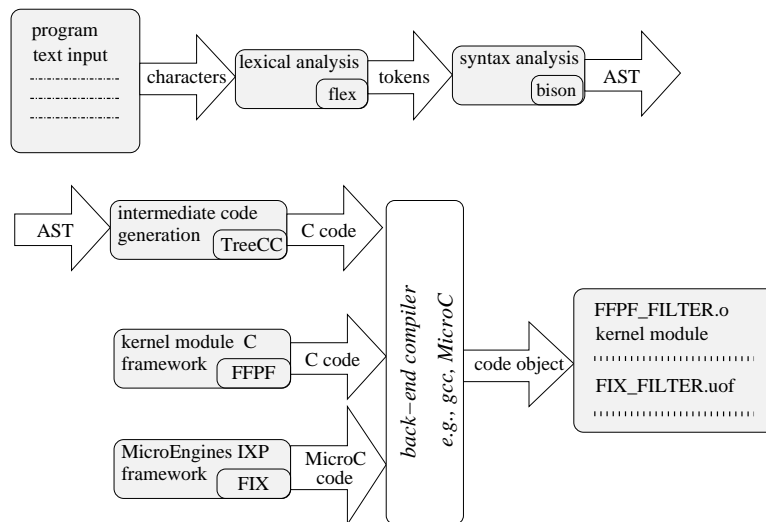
program text input

characters

lexical analysis

flex

tokens

syntax analysis

bison

AST

AST

intermediate code generation

TreeCC

C code

back−end compiler
e.g., gcc, MicroC

kernel module C framework

FFPF

C code

MicroEngines IXP framework

FIX

MicroC code

code object

FFPF_FILTER.o
kernel module

FIX_FILTER.uof